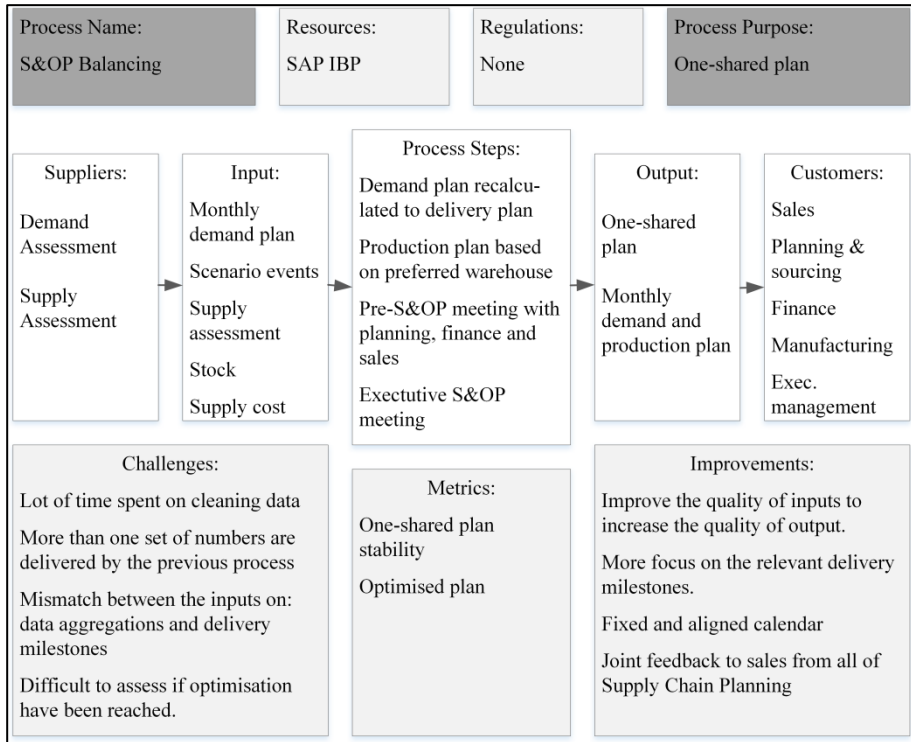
Process Name:
S&OP Balancing

Resources:
SAP IBP

Regulations:
None

Process Purpose:
One-shared plan

Suppliers:
Demand Assessment
Supply Assessment

Input:
Monthly demand plan
Scenario events
Supply assessment
Stock
Supply cost

Process Steps:
Demand plan recalculated to delivery plan
Production plan based on preferred warehouse
Pre-S&OP meeting with planning, finance and sales
Exectutive S&OP meeting

Output:
One-shared plan
Monthly demand and production plan

Customers:
Sales
Planning & sourcing
Finance
Manufacturing
Exec. management

Challenges:
Lot of time spent on cleaning data
More than one set of numbers are delivered by the previous process
Mismatch between the inputs on: data aggregations and delivery milestones
Difficult to assess if optimisation have been reached.

Metrics:
One-shared plan stability
Optimised plan

Improvements:
Improve the quality of inputs to increase the quality of output.
More focus on the relevant delivery milestones.
Fixed and aligned calendar
Joint feedback to sales from all of Supply Chain Planning